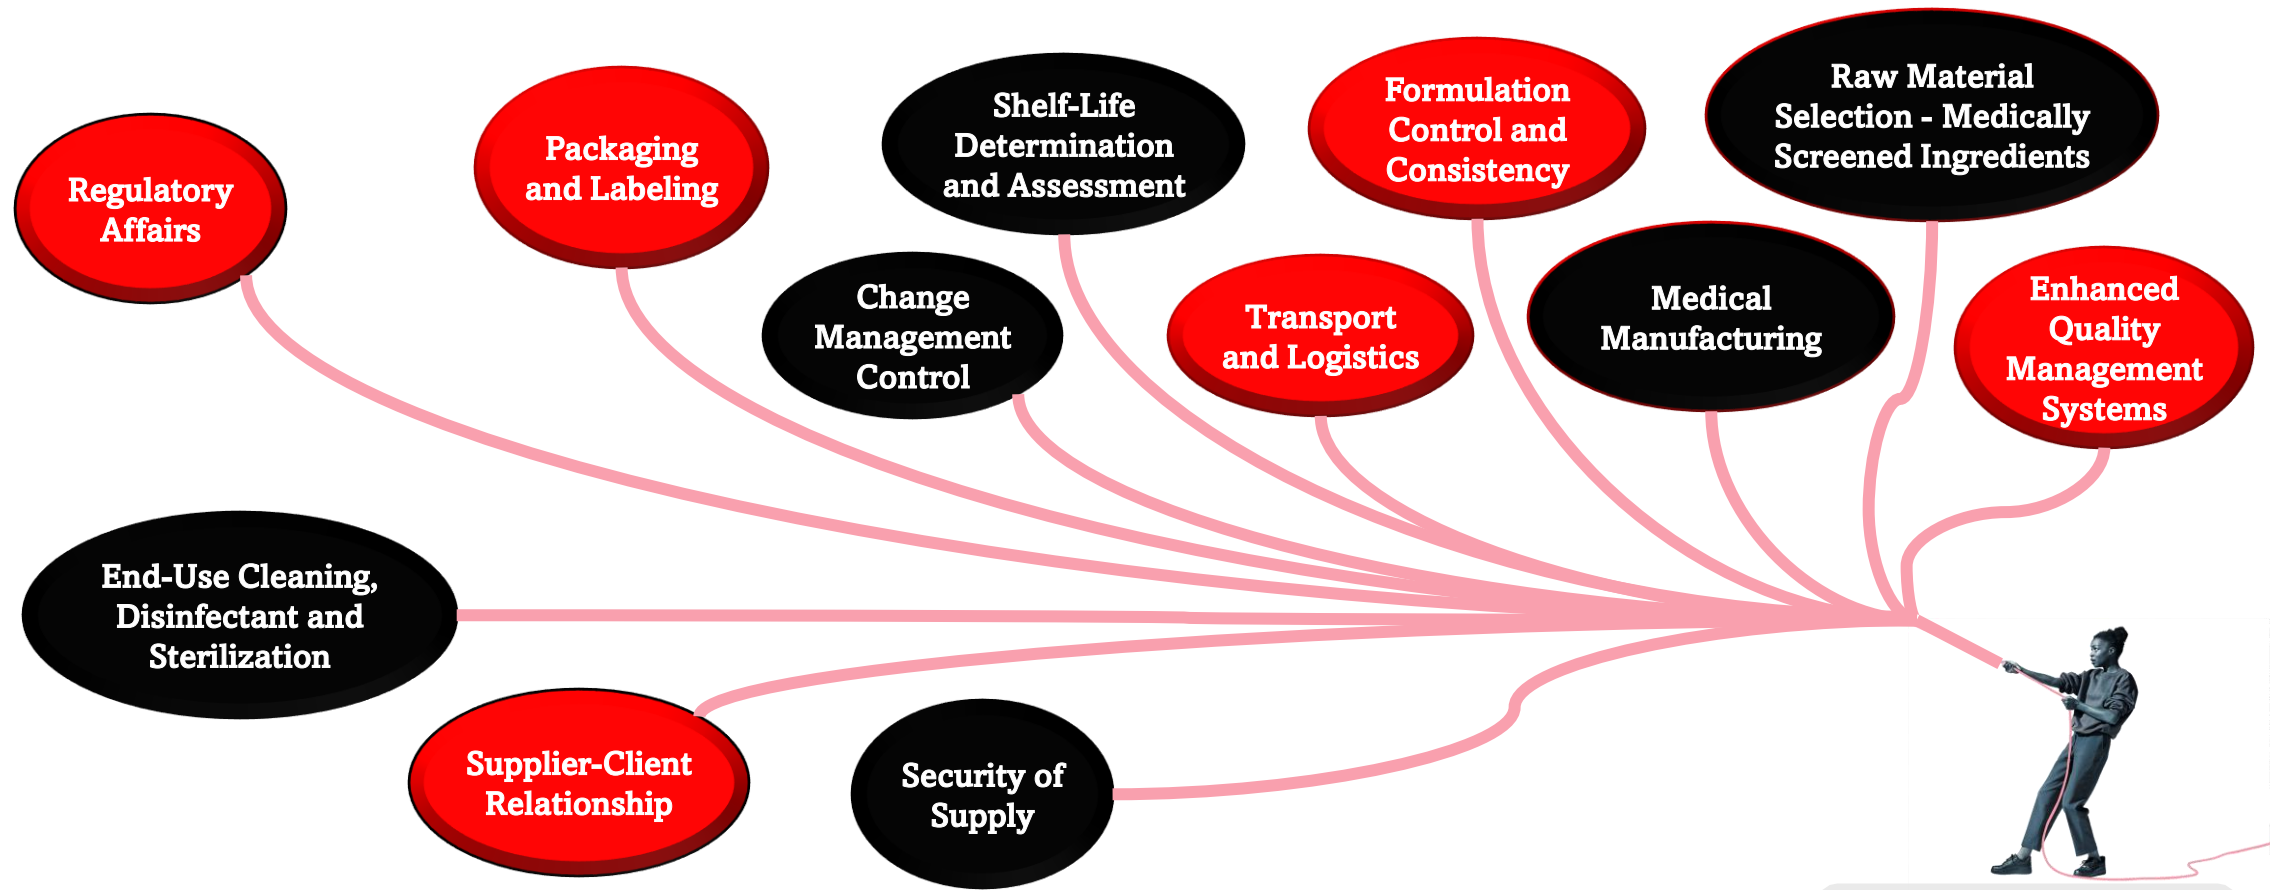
Regulatory Affairs

Packaging and Labeling

Shelf-Life Determination and Assessment

Formulation Control and Consistency

Raw Material Selection - Medically Screened Ingredients

Change Management Control

Transport and Logistics

Medical Manufacturing

Enhanced Quality Management Systems

End-Use Cleaning, Disinfectant and Sterilization

Supplier-Client Relationship

Security of Supply